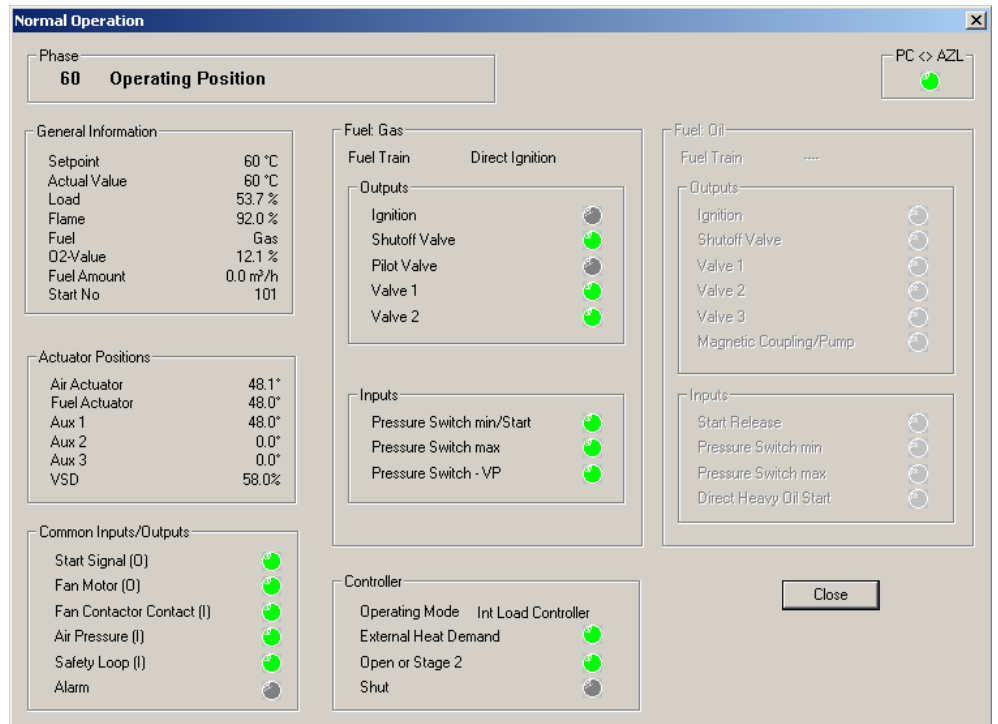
Normal Operation

Phase
60 Operating Position

PC <> AZL

General Information
Setpoint 60 °C
Actual Value 60 °C
Load 53.7 %
Flame 92.0 %
Fuel Gas
O2-Value 12.1 %
Fuel Amount 0.0 m³/h
Start No 101

Actuator Positions
Air Actuator 48.1°
Fuel Actuator 48.0°
Aux 1 48.0°
Aux 2 0.0°
Aux 3 0.0°
VSD 58.0%

Common Inputs/Outputs
Start Signal (O)
Fan Motor (O)
Fan Contactor Contact (I)
Air Pressure (I)
Safety Loop (I)
Alarm

Fuel: Gas
Fuel Train Direct Ignition

Outputs
Ignition
Shutoff Valve
Pilot Valve
Valve 1
Valve 2

Inputs
Pressure Switch min/Start
Pressure Switch max
Pressure Switch - VP

Controller
Operating Mode Int Load Controller
External Heat Demand
Open or Stage 2
Shut

Fuel: Oil
Fuel Train ----

Outputs
Ignition
Shutoff Valve
Valve 1
Valve 2
Valve 3
Magnetic Coupling/Pump

Inputs
Start Release
Pressure Switch min
Pressure Switch max
Direct Heavy Oil Start

Close